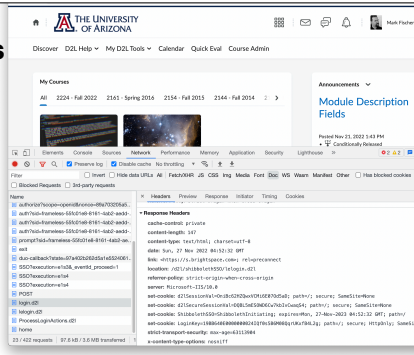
THE UNIVERSITY OF ARIZONA

Mark Fischer

Discover D2L Help My D2L Tools Calendar Quick Eval Course Admin

My Courses

All 2224 - Fall 2022 2161 - Spring 2016 2154 - Fall 2015 2144 - Fall 2014 2

Announcements

Module Description Fields

Posted Nov 21, 2022 3:43 PM
Conditionally Released

Elements Console Sources Network Performance Memory Application Security Lighthouse »

Preserve log Disable cache No throttling

Filter Invert Hide data URLs All Fetch/XHR JS CSS Img Media Font Doc WS Wasm Manifest Other Has blocked cookies

Blocked Requests 3rd-party requests

Name
authorize?scope=openid&nonce=8fa703206a5...
auth?iss=frameless-55b01e6-6161-4ab2-aedd-...
auth?iss=frameless-55b01e6-6161-4ab2-aedd-...
auth?iss=frameless-55b01e6-6161-4ab2-aedd-...
prompt?iid=frameless-55b01e6-6161-4ab2-ae...
exit
duo-callback?state=97a4f2b2f3d3a1e5524061...
SSO?execution=e1s3&_eventId_proceed=1
SSO?execution=e1s4
SSO?execution=e1s4
POST
login.d2l
telogin.d2l
ProcessLoginActions.d2l
home

23 / 422 requests 97.8 kB / 5.6 MB transferred

Headers Preview Response Initiator Timing Cookies

Response Headers
cache-control: private
content-length: 147
content-type: text/html; charset=utf-8
date: Sun, 27 Nov 2022 04:52:32 GMT
link: <https://s.brightspace.com>; rel=preconnect
location: /d2l/shibbolethSSO/telogin.d2l
referrer-policy: strict-origin-when-cross-origin
server: Microsoft-IIS/10.0
set-cookie: d2lSessionVal=OnJBcGZ0QuuVIMiGE07dSa0; path=/; secure; SameSite=None
set-cookie: d2lSecureSessionVal=OQBLSmSSbNDCeJ4bZcCwq5x; path=/; secure; SameSite=None
set-cookie: ShibbolethSSO=ShibbolethInitiating; expires=Mon, 27-Nov-2023 04:52:32 GMT; path=/
set-cookie: LoginKey=19806486000000243Zf0e586M08qiVKxf8#LJg; path=/; secure; HttpOnly; SameSite
strict-transport-security: max-age=63113904
x-content-type-options: nosniff